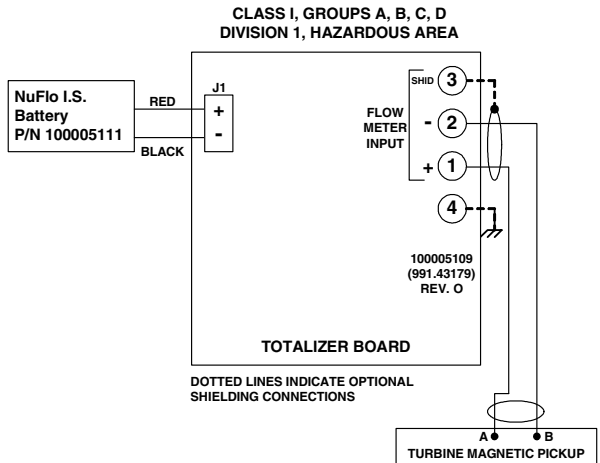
CLASS I, GROUPS A, B, C, D
DIVISION 1, HAZARDOUS AREA

NuFlo I.S.
Battery
P/N 100005111

RED

BLACK

J1
+
-

SHID
3

FLOW
METER
INPUT

-
2

+
1

4

100005109
(991.43179)
REV. O

TOTALIZER BOARD

DOTTED LINES INDICATE OPTIONAL SHIELDING CONNECTIONS

A
B
TURBINE MAGNETIC PICKUP